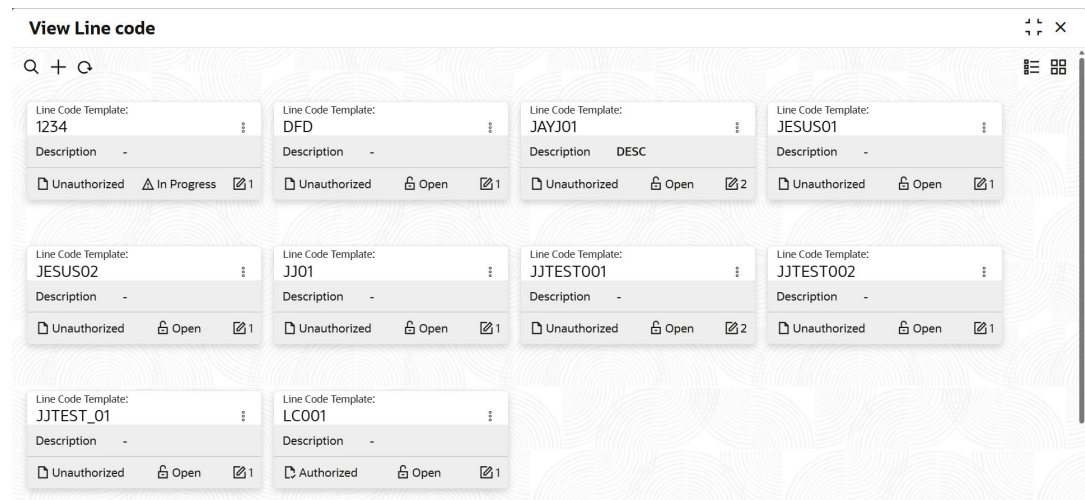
View Line code

Line Code Template:
1234
Description -
Unauthorized In Progress 1

Line Code Template:
DFD
Description -
Unauthorized Open 1

Line Code Template:
JAYJ01
Description DESC
Unauthorized Open 2

Line Code Template:
JESUS01
Description -
Unauthorized Open 1

Line Code Template:
JESUS02
Description -
Unauthorized Open 1

Line Code Template:
JJ01
Description -
Unauthorized Open 1

Line Code Template:
JJTEST001
Description -
Unauthorized Open 2

Line Code Template:
JJTEST002
Description -
Unauthorized Open 1

Line Code Template:
JJTEST_01
Description -
Unauthorized Open 1

Line Code Template:
LC001
Description -
Authorized Open 1